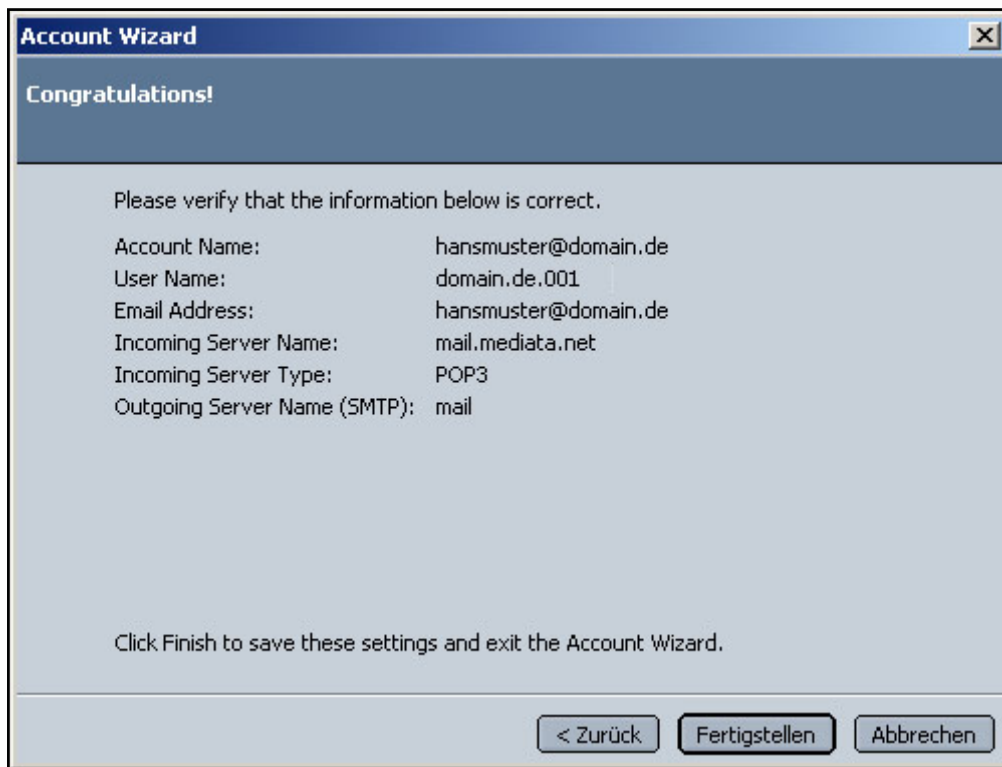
Account Wizard

Congratulations!

Please verify that the information below is correct.

| | |
|---|---|
| Account Name: | hansmuster@domain.de |
| User Name: | domain.de.001 |
| Email Address: | hansmuster@domain.de |
| Incoming Server Name: | mail.mediata.net |
| Incoming Server Type: | POP3 |
| Outgoing Server Name (SMTP): | mail |

Click Finish to save these settings and exit the Account Wizard.

< Zurück Fertigstellen Abbrechen